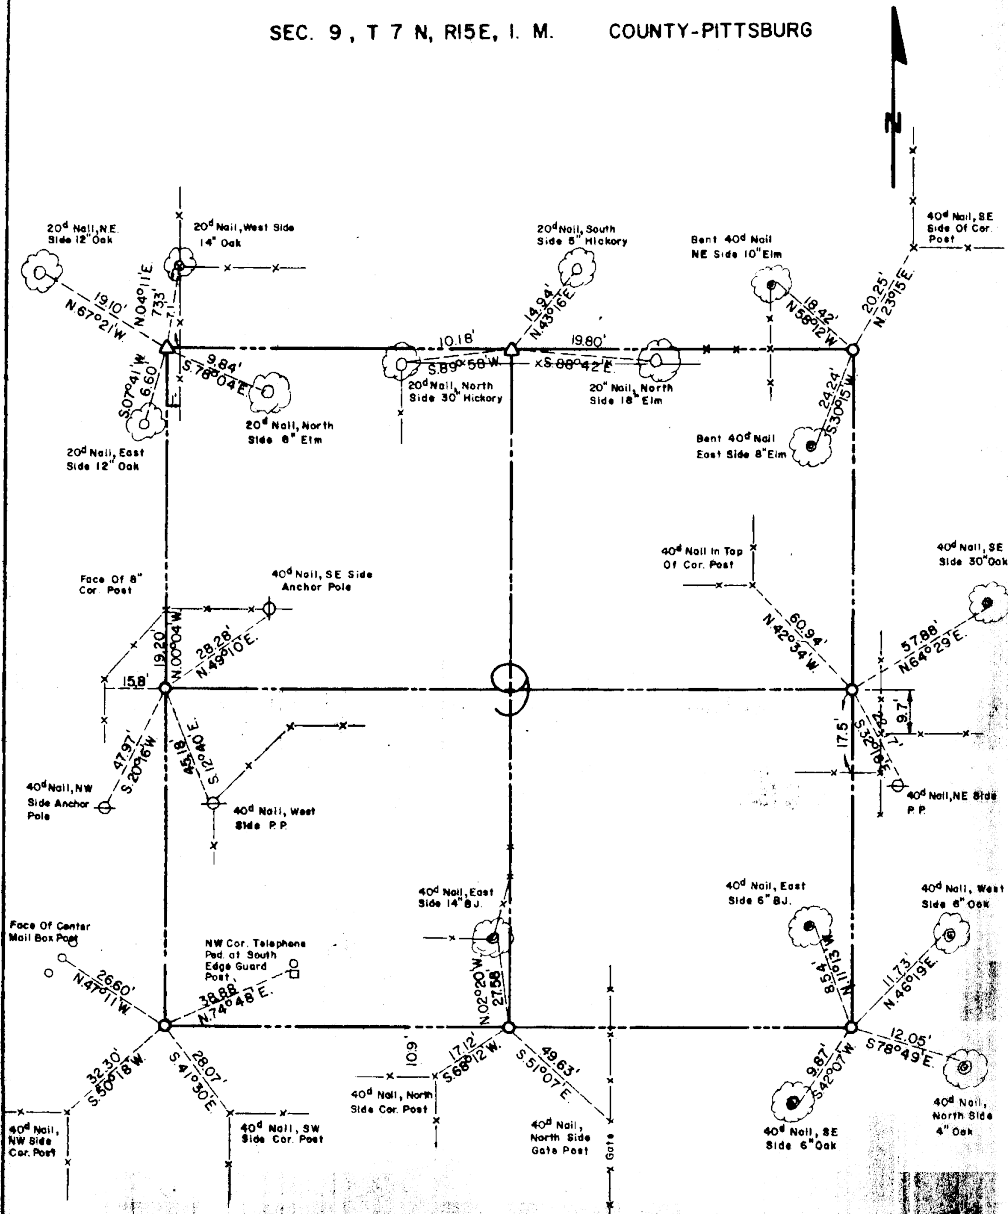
SEC. 9, T 7 N, R15E, I. M. COUNTY-PITTSBURG

N

20d Nail, N.E. Side 12" Oak

20d Nail, West Side 14" Oak

N 04°11' E
7.33'
7.1'
19.10'
N 67°21' W
9.84'
S 78°04' E
S 07°41' W
6.60'

20d Nail, North Side 8" Elm

20d Nail, East Side 12" Oak

20d Nail, South Side 5" Hickory

14.94'
N 43°16' E
10.18'
S 89°58' W
19.80'
S 88°42' E

20d Nail, North Side 30" Hickory

20" Nail, North Side 18" Elm

Bent 40d Nail NE Side 10" Elm

18.42'
N 58°12' W

40d Nail, SE Side Of Cor. Post

20.25'
N 23°15' E

24.24'
S 30°15' W

Bent 40d Nail East Side 8" Elm

Face Of 8" Cor. Post

40d Nail, SE Side Anchor Pole

19.20
N 00°04' W
28.28'
N 49°10' E
15.8'
47.97'
S 20°16' W
45.18'
S 12°40' E

40d Nail, NW Side Anchor Pole

40d Nail, West Side P.P.

9

40d Nail In Top Of Cor. Post

60.94'
N 42°34' W

40d Nail, SE Side 30" Oak

57.88'
N 64°29' E

9.7'
17.5'
S 32°26' E

40d Nail, NE Side P.P.

Face Of Center Mail Box Post

26.60'
N 47°11' W

NW Cor. Telephone Ped. at South Edge Guard Post

38.88'
N 74°48' E

32.30'
S 50°18' W
28.07'
S 41°30' E

40d Nail, NW Side Cor. Post

40d Nail, SW Side Cor. Post

40d Nail, East Side 14" B.J.

N 02°20' W
27.58'
10.9'
17.12'
S 68°12' W
49.63'
S 51°07' E

40d Nail, North Side Cor. Post

40d Nail, North Side Gate Post

Gate

40d Nail, East Side 6" B.J.

8.54'
N 11°13' W

40d Nail, West Side 8" Oak

11.73'
N 46°19' E

12.05'
S 78°49' E

9.87'
S 42°07' W

40d Nail, SE Side 6" Oak

40d Nail, North Side 4" Oak